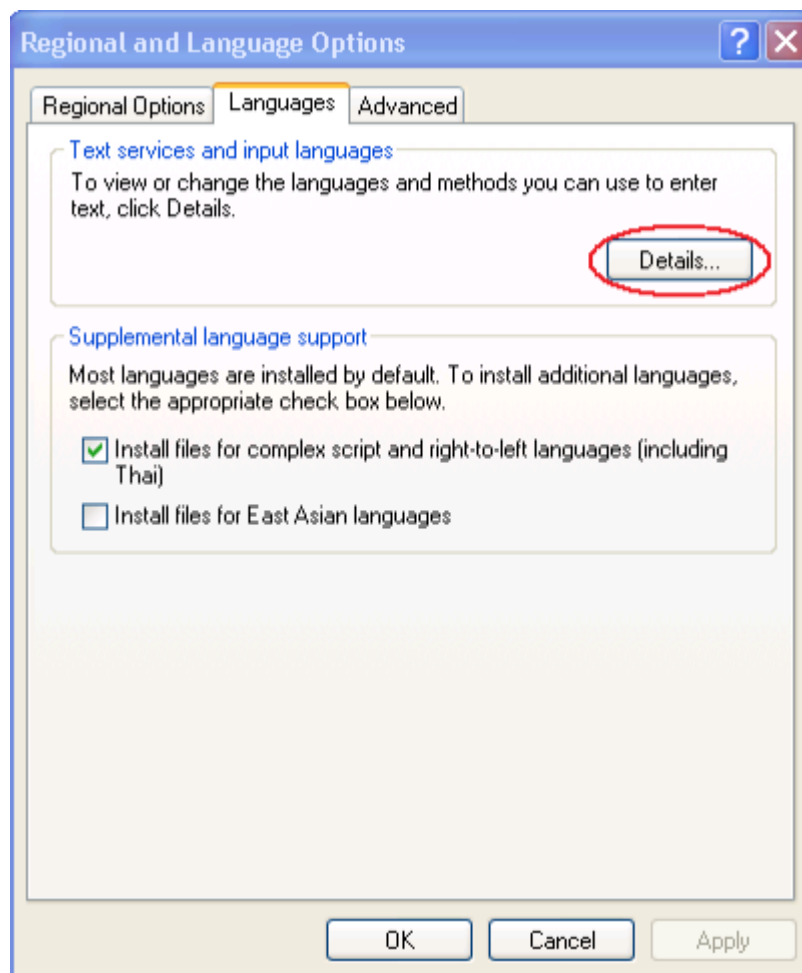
Regional and Language Options

?

Regional Options Languages Advanced

Text services and input languages

To view or change the languages and methods you can use to enter text, click Details.

Details...

Supplemental language support

Most languages are installed by default. To install additional languages, select the appropriate check box below.

Install files for complex script and right-to-left languages (including Thai)

Install files for East Asian languages

OK Cancel Apply